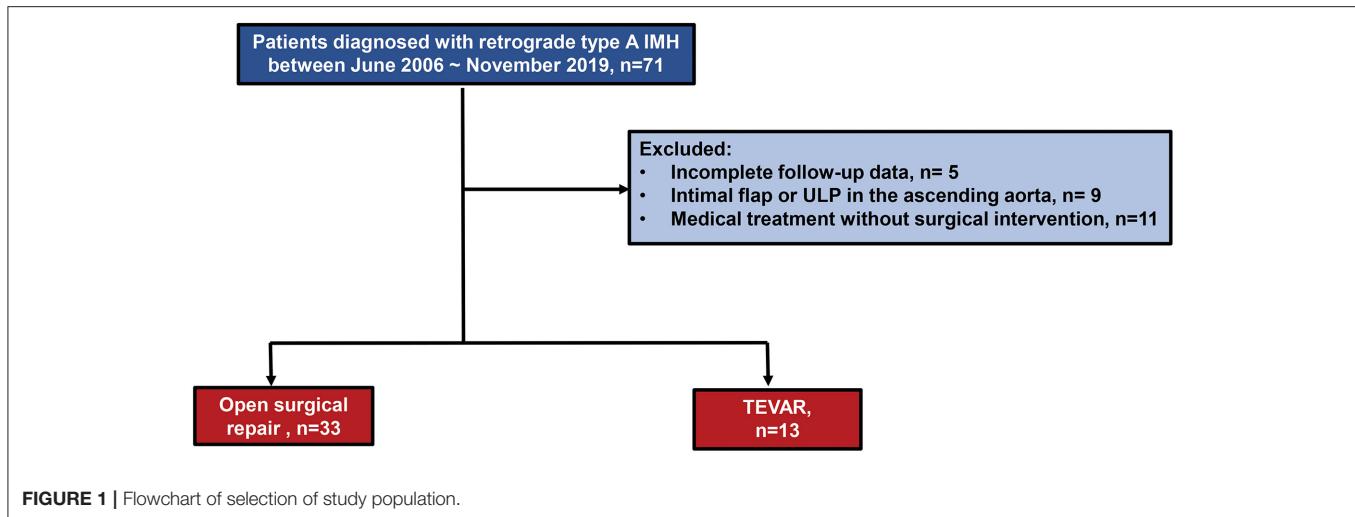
Patients diagnosed with retrograde type A IMH between June 2006 ~ November 2019, n=71

Excluded:
• Incomplete follow-up data, n= 5
• Intimal flap or ULP in the ascending aorta, n= 9
• Medical treatment without surgical intervention, n=11

Open surgical repair , n=33

TEVAR, n=13

FIGURE 1 | Flowchart of selection of study population.